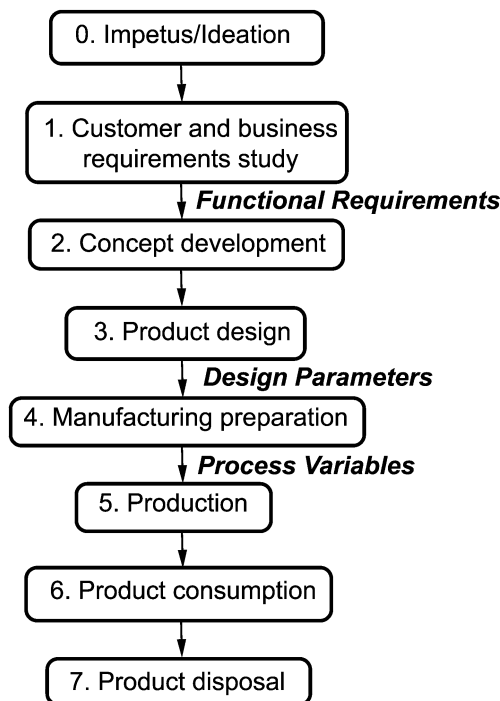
0. Impetus/Ideation

1. Customer and business requirements study

Functional Requirements

2. Concept development

3. Product design

Design Parameters

4. Manufacturing preparation

Process Variables

5. Production

6. Product consumption

7. Product disposal